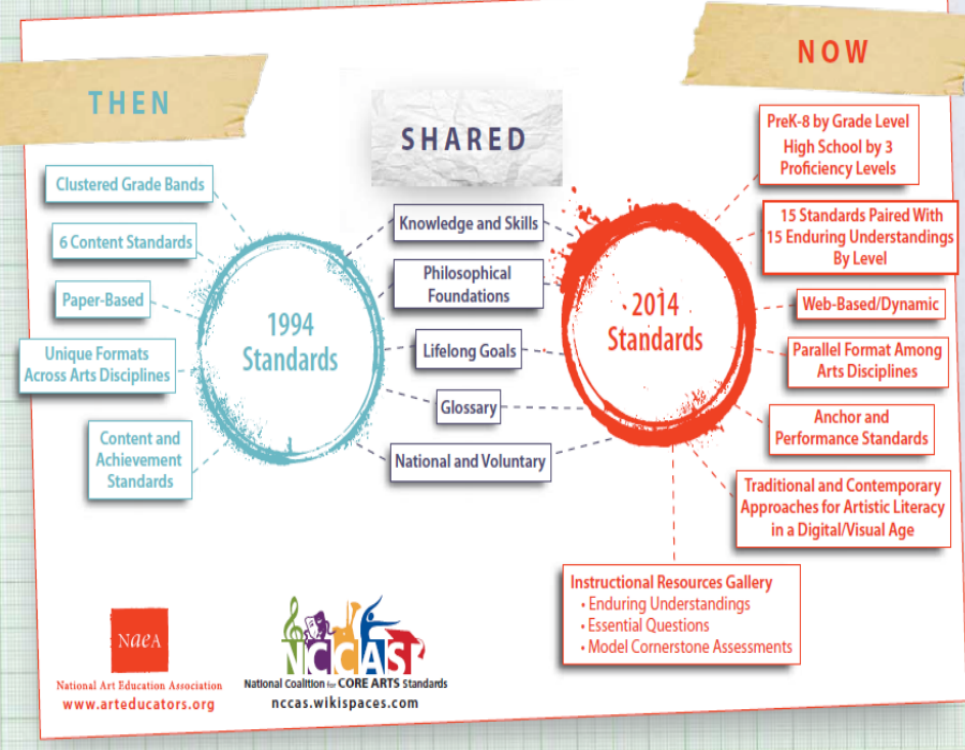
THEN

SHARED

NOW

Clustered Grade Bands

6 Content Standards

Paper-Based

Unique Formats Across Arts Disciplines

Content and Achievement Standards

1994 Standards

Knowledge and Skills

Philosophical Foundations

Lifelong Goals

Glossary

National and Voluntary

2014 Standards

PreK-8 by Grade Level
High School by 3 Proficiency Levels

15 Standards Paired With 15 Enduring Understandings By Level

Web-Based/Dynamic

Parallel Format Among Arts Disciplines

Anchor and Performance Standards

Traditional and Contemporary Approaches for Artistic Literacy in a Digital/Visual Age

Instructional Resources Gallery
• Enduring Understandings
• Essential Questions
• Model Cornerstone Assessments

NAEA
National Art Education Association
www.arteducators.org

NCCAS
National Coalition for CORE ARTS Standards
nccas.wikispaces.com